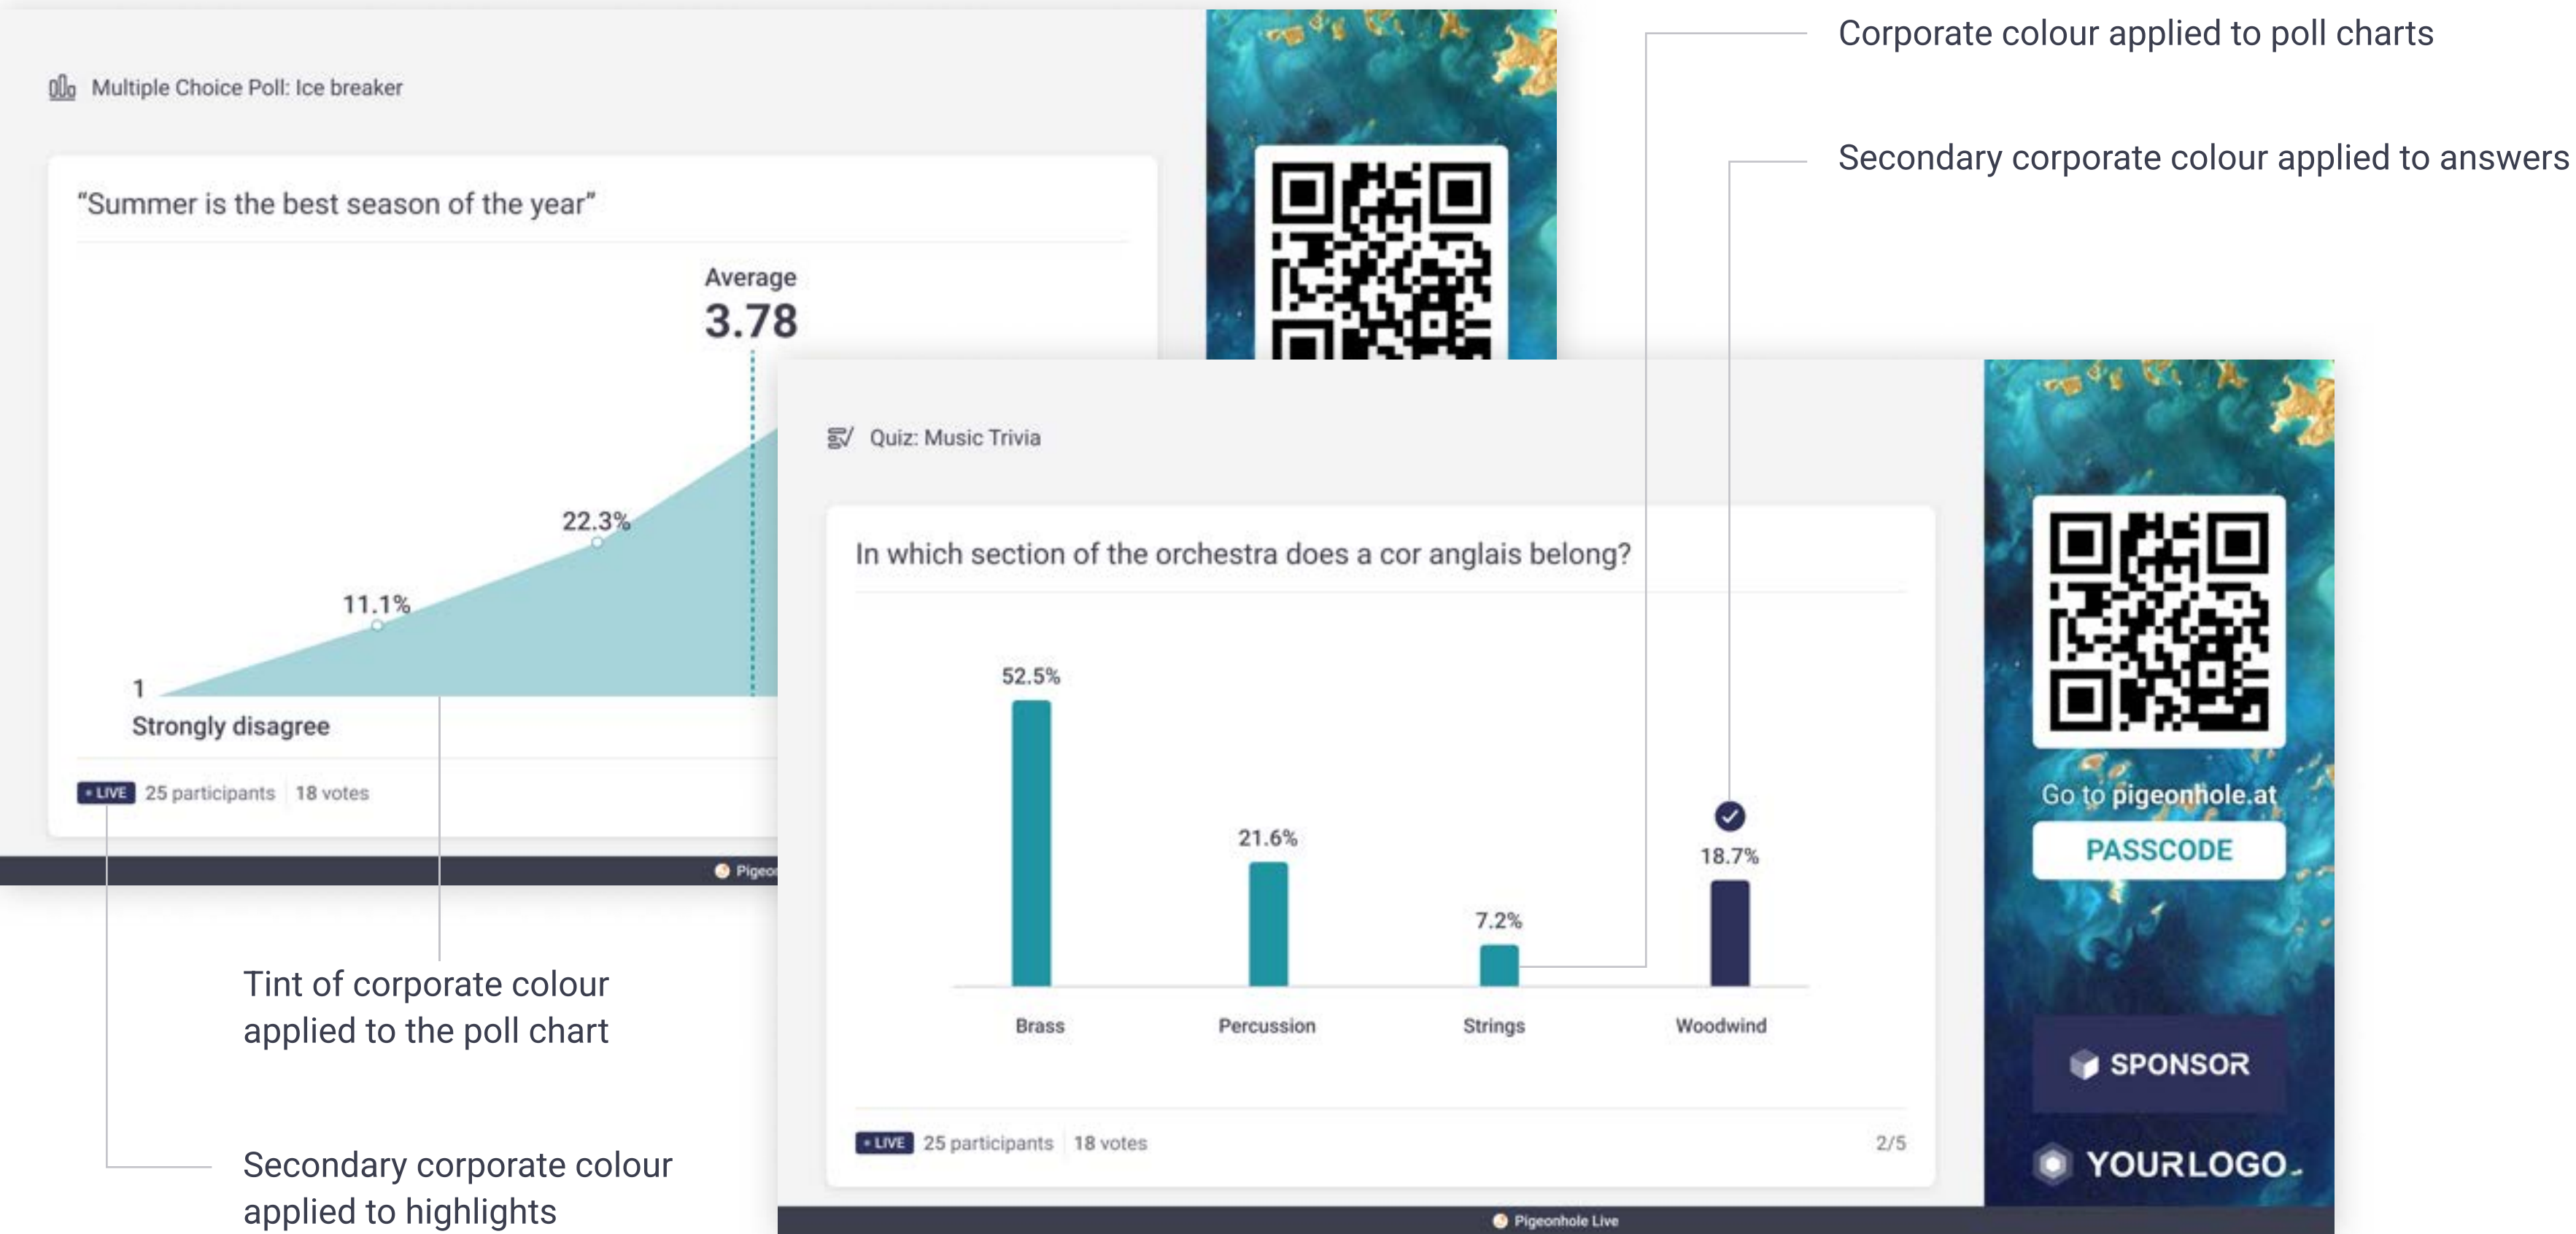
Multiple Choice Poll: Ice breaker

"Summer is the best season of the year"

Average
3.78

22.3%

11.1%

1
Strongly disagree

• LIVE 25 participants 18 votes

Pigeo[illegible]

Corporate colour applied to poll charts

Secondary corporate colour applied to answers

Quiz: Music Trivia

In which section of the orchestra does a cor anglais belong?

52.5%

21.6%

7.2%

18.7%

Brass

Percussion

Strings

Woodwind

• LIVE 25 participants 18 votes 2/5

Go to pigeonhole.at
PASSCODE

SPONSOR

YOURLOGO.

Pigeonhole Live

Tint of corporate colour applied to the poll chart

Secondary corporate colour applied to highlights